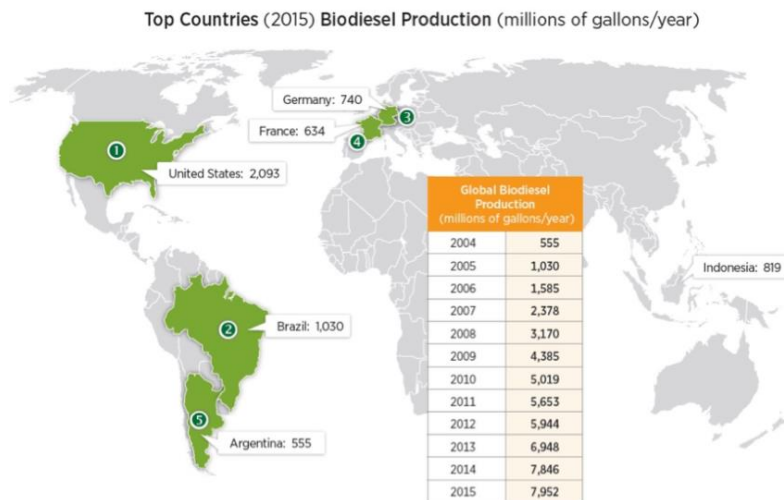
Top Countries (2015) Biodiesel Production (millions of gallons/year)

Germany: 740

France: 634

1

2

3

4

5

United States: 2,093

Brazil: 1,030

Argentina: 555

Indonesia: 819

| Global Biodiesel Production (millions of gallons/year) | |
|---|---|
| 2004 | 555 |
| 2005 | 1,030 |
| 2006 | 1,585 |
| 2007 | 2,378 |
| 2008 | 3,170 |
| 2009 | 4,385 |
| 2010 | 5,019 |
| 2011 | 5,653 |
| 2012 | 5,944 |
| 2013 | 6,948 |
| 2014 | 7,846 |
| 2015 | 7,952 |